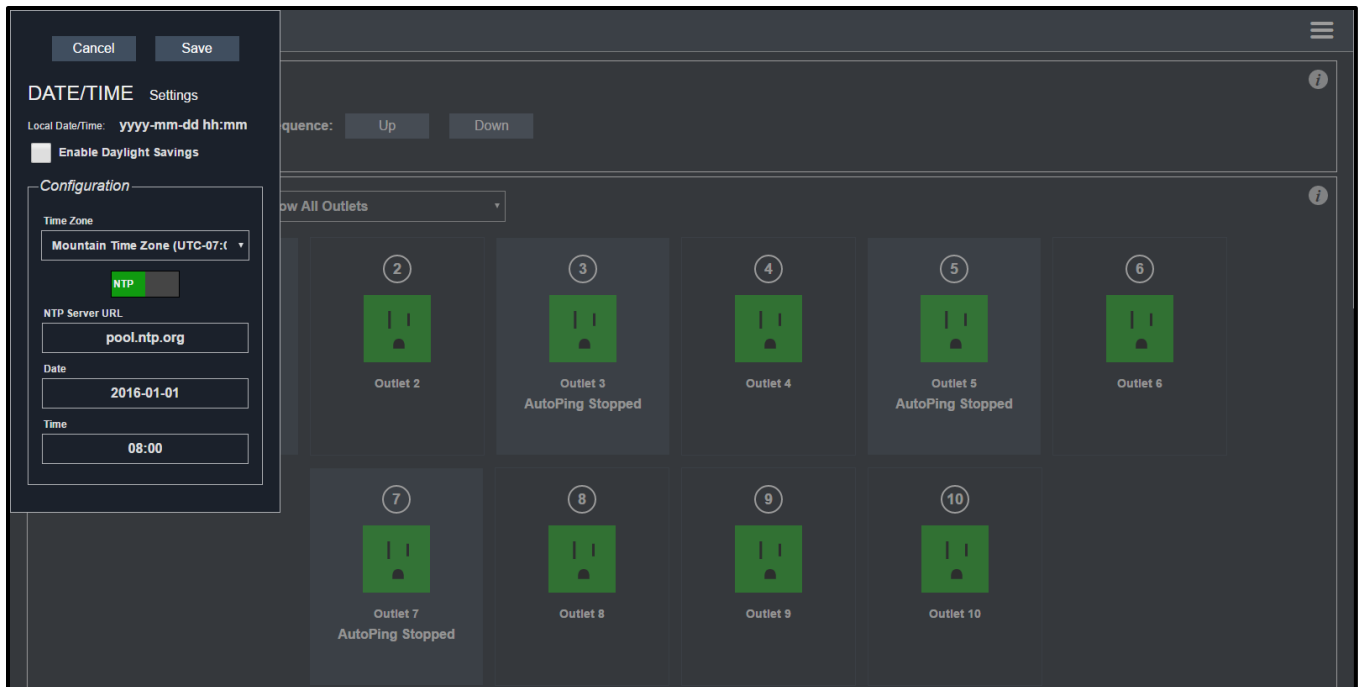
Cancel Save

DATE/TIME Settings

Local Date/Time: yyyy-mm-dd hh:mm

Enable Daylight Savings

Configuration

Time Zone

Mountain Time Zone (UTC-07:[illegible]

NTP

NTP Server URL

pool.ntp.org

Date

2016-01-01

Time

08:00

quence: Up Down

ow All Outlets

2
Outlet 2

3
Outlet 3
AutoPing Stopped

4
Outlet 4

5
Outlet 5
AutoPing Stopped

6
Outlet 6

7
Outlet 7
AutoPing Stopped

8
Outlet 8

9
Outlet 9

10
Outlet 10